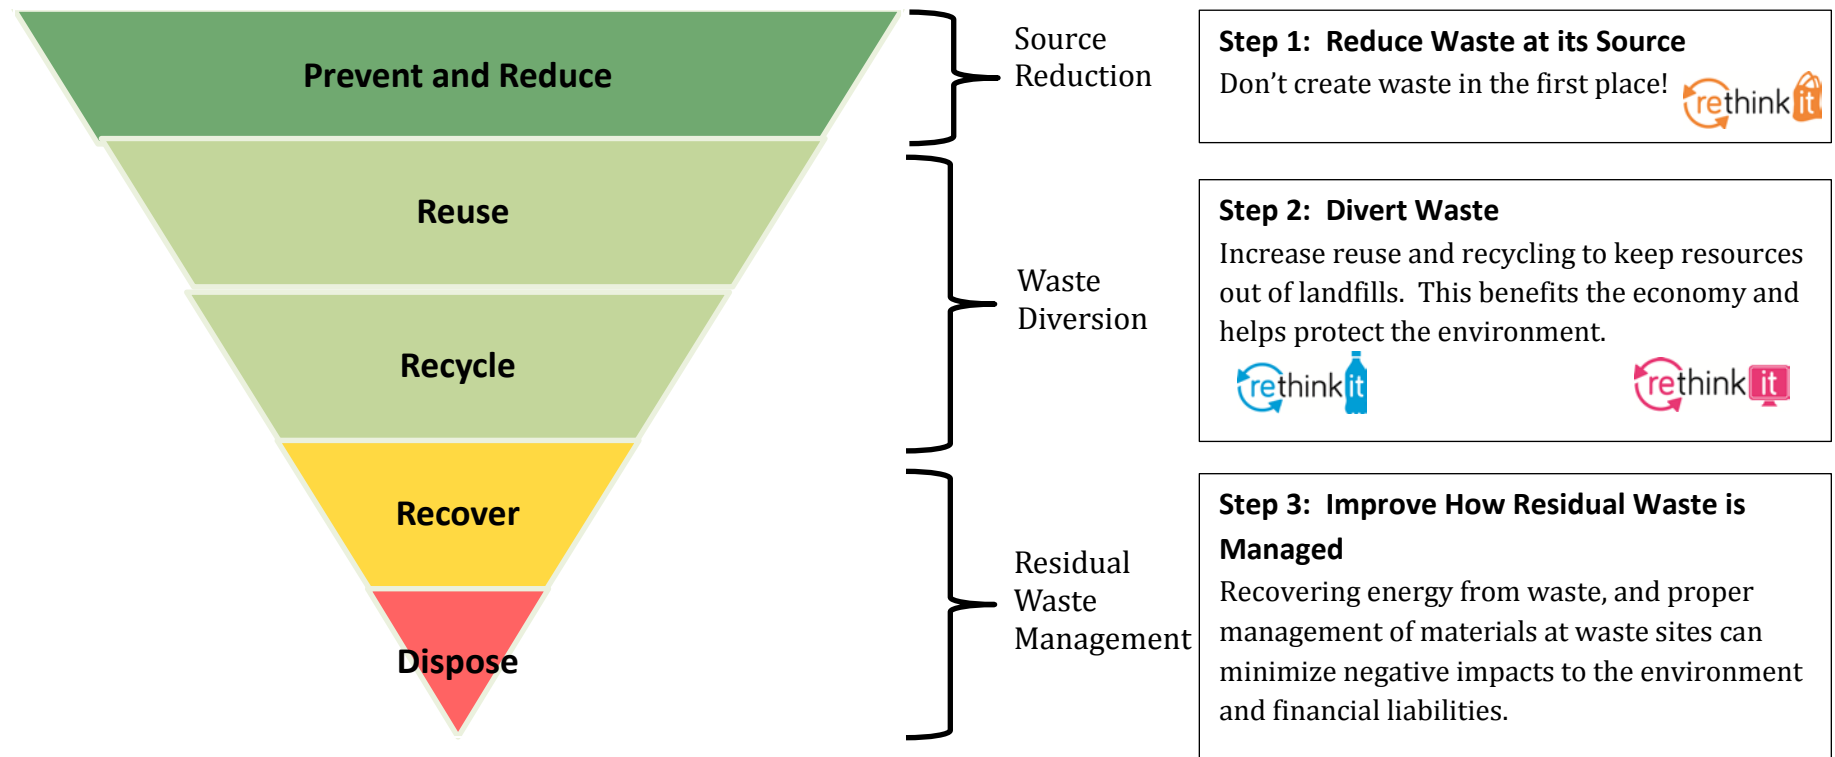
Prevent and Reduce

Reuse

Recycle

Recover

Dispose

Source Reduction

Waste Diversion

Residual Waste Management

Step 1: Reduce Waste at its Source
Don't create waste in the first place!
rethink it

Step 2: Divert Waste
Increase reuse and recycling to keep resources out of landfills. This benefits the economy and helps protect the environment.
rethink it
rethink it

Step 3: Improve How Residual Waste is Managed
Recovering energy from waste, and proper management of materials at waste sites can minimize negative impacts to the environment and financial liabilities.